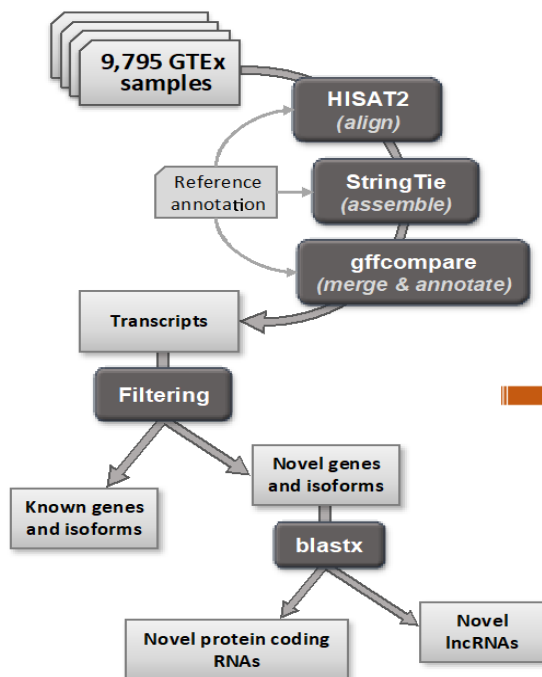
9,795 GTEx samples

HISAT2
(align)

Reference annotation

StringTie
(assemble)

gffcompare
(merge & annotate)

Transcripts

Filtering

Known genes and isoforms

Novel genes and isoforms

blastx

Novel protein coding RNAs

Novel lncRNAs